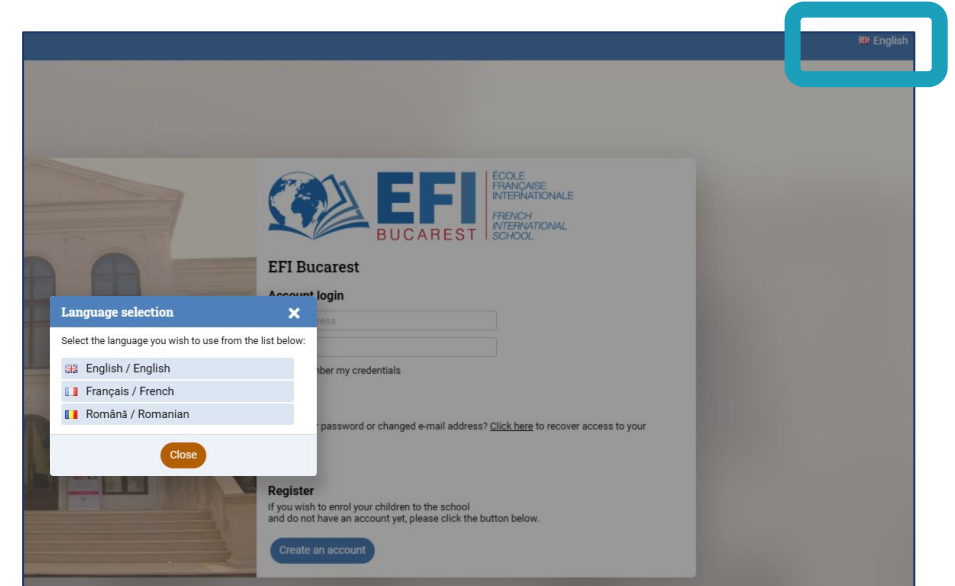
English

EFI BUCAREST ÉCOLE FRANÇAISE INTERNATIONALE FRENCH INTERNATIONAL SCHOOL

EFI Bucarest

Account login

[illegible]ess

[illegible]mber my credentials

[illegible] password or changed e-mail address? Click here to recover access to your

Register

If you wish to enrol your children to the school and do not have an account yet, please click the button below.

Create an account

Language selection

Select the language you wish to use from the list below:

English / English

Français / French

Română / Romanian

Close